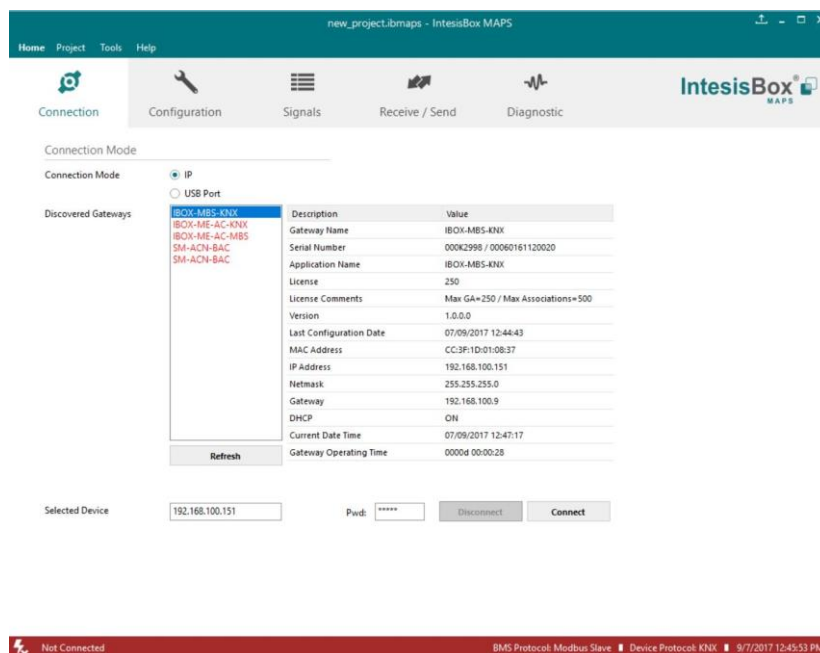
new_project.ibmaps - IntesisBox MAPS

Home Project Tools Help

Connection Configuration Signals Receive / Send Diagnostic

IntesisBox® MAPS

Connection Mode

Connection Mode
IP
USB Port

Discovered Gateways
IBOX-MBS-KNX
IBOX-ME-AC-KNX
IBOX-ME-AC-MBS
SM-ACN-BAC
SM-ACN-BAC

| Description | Value |
|---|---|
| Gateway Name | IBOX-MBS-KNX |
| Serial Number | 000K2998 / 00060161120020 |
| Application Name | IBOX-MBS-KNX |
| License | 250 |
| License Comments | Max GA=250 / Max Associations=500 |
| Version | 1.0.0.0 |
| Last Configuration Date | 07/09/2017 12:44:43 |
| MAC Address | CC:3F:1D:01:08:37 |
| IP Address | 192.168.100.151 |
| Netmask | 255.255.255.0 |
| Gateway | 192.168.100.9 |
| DHCP | ON |
| Current Date Time | 07/09/2017 12:47:17 |
| Gateway Operating Time | 0000d 00:00:28 |

Refresh

Selected Device 192.168.100.151 Pwd: ***** Disconnect Connect

Not Connected BMS Protocol: Modbus Slave Device Protocol: KNX 9/7/2017 12:45:53 PM